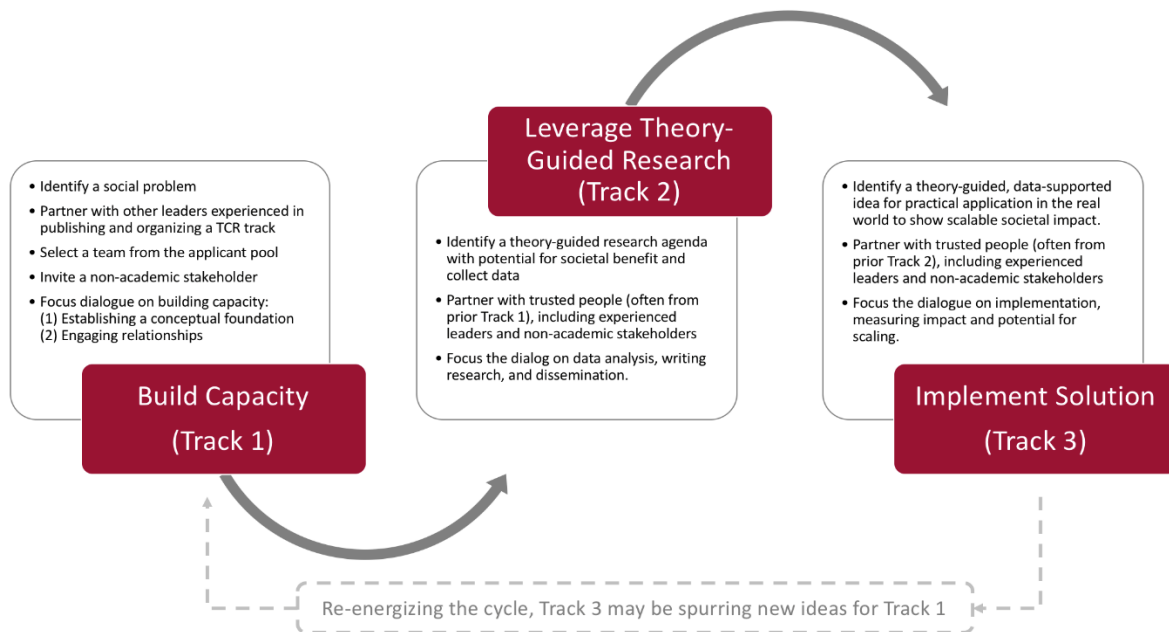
- Identify a social problem
- Partner with other leaders experienced in publishing and organizing a TCR track
- Select a team from the applicant pool
- Invite a non-academic stakeholder
- Focus dialogue on building capacity:
(1) Establishing a conceptual foundation
(2) Engaging relationships

Build Capacity
(Track 1)

Leverage Theory-Guided Research
(Track 2)

- Identify a theory-guided research agenda with potential for societal benefit and collect data
- Partner with trusted people (often from prior Track 1), including experienced leaders and non-academic stakeholders
- Focus the dialog on data analysis, writing research, and dissemination.

- Identify a theory-guided, data-supported idea for practical application in the real world to show scalable societal impact.
- Partner with trusted people (often from prior Track 2), including experienced leaders and non-academic stakeholders
- Focus the dialogue on implementation, measuring impact and potential for scaling.

Implement Solution
(Track 3)

Re-energizing the cycle, Track 3 may be spurring new ideas for Track 1